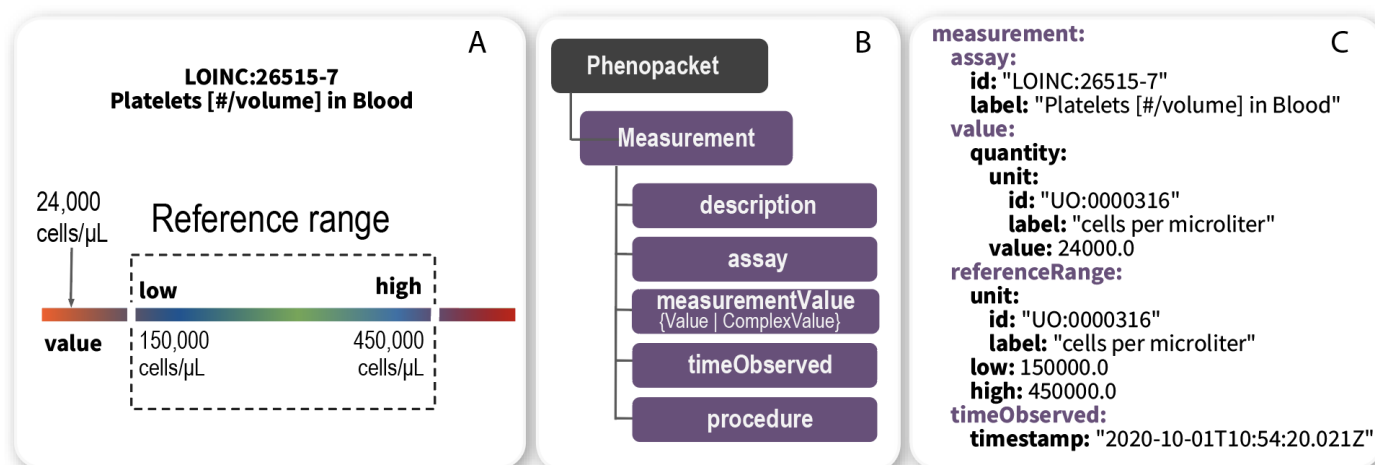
A

LOINC:26515-7
Platelets [#/volume] in Blood

24,000 cells/µL

Reference range

low

high

value

150,000 cells/µL

450,000 cells/µL

B

Phenopacket

Measurement

description

assay

measurementValue
{Value | ComplexValue}

timeObserved

procedure

C

measurement:
assay:
id: "LOINC:26515-7"
label: "Platelets [#/volume] in Blood"
value:
quantity:
unit:
id: "UO:0000316"
label: "cells per microliter"
value: 24000.0
referenceRange:
unit:
id: "UO:0000316"
label: "cells per microliter"
low: 150000.0
high: 450000.0
timeObserved:
timestamp: "2020-10-01T10:54:20.021Z"